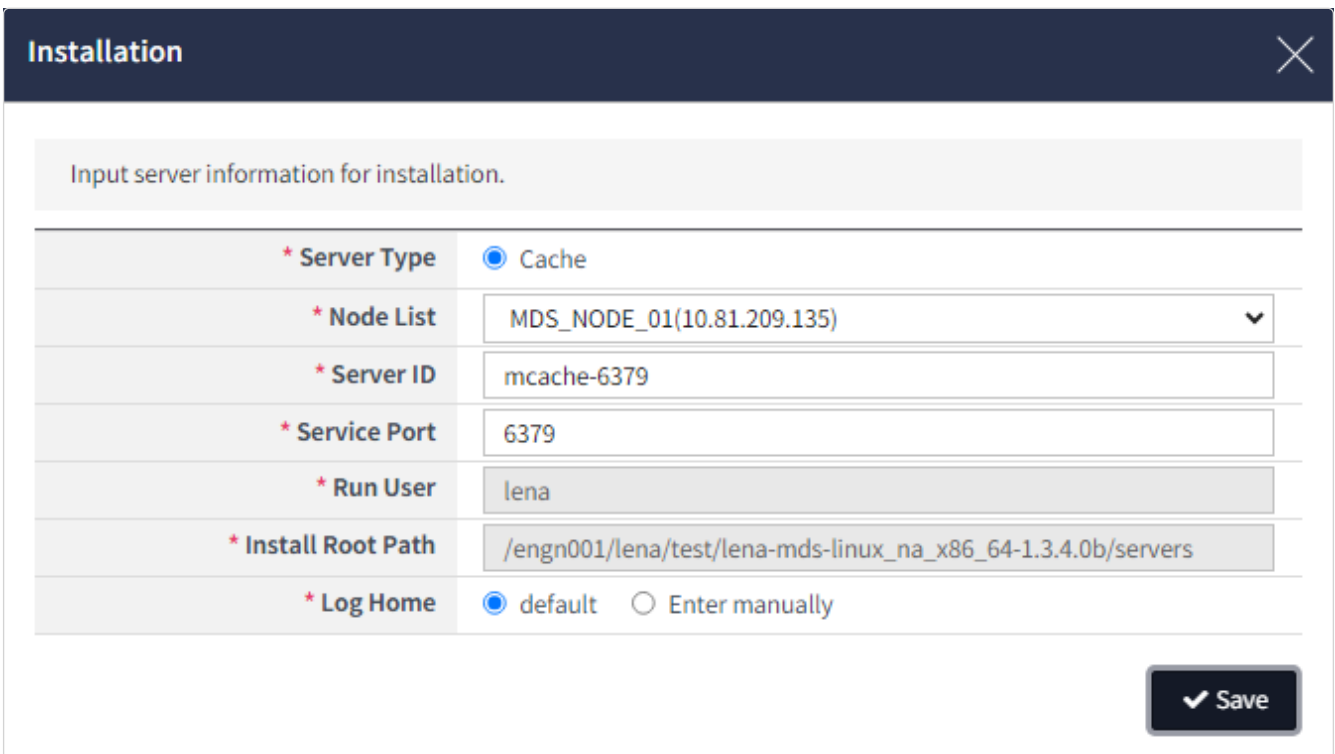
Installation

Input server information for installation.

| * Server Type | Cache |
|---|---|
| * Node List | MDS_NODE_01(10.81.209.135) |
| * Server ID | mcache-6379 |
| * Service Port | 6379 |
| * Run User | lena |
| * Install Root Path | /engn001/lena/test/lena-mds-linux_na_x86_64-1.3.4.0b/servers |
| * Log Home | default Enter manually |

Save